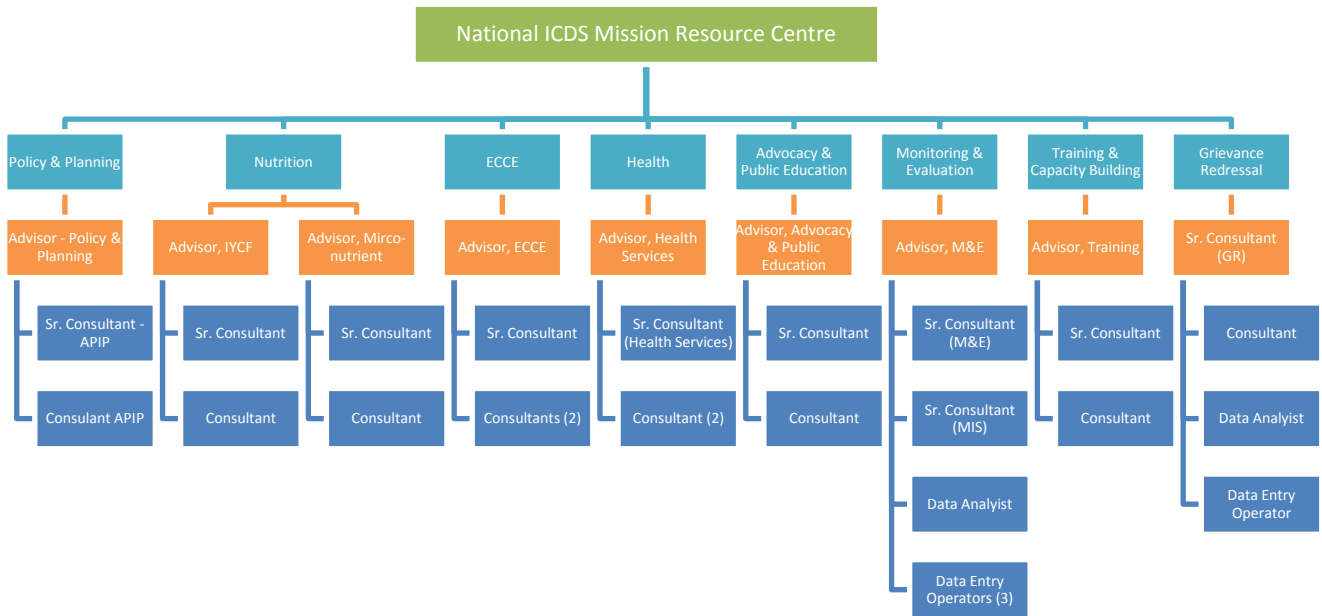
National ICDS Mission Resource Centre

Policy & Planning
Advisor - Policy & Planning
Sr. Consultant - APIP
Consulant APIP

Nutrition
Advisor, IYCF
Sr. Consultant
Consultant
Advisor, Mirco-nutrient
Sr. Consultant
Consultant

ECCE
Advisor, ECCE
Sr. Consultant
Consultants (2)

Health
Advisor, Health Services
Sr. Consultant (Health Services)
Consultant (2)

Advocacy & Public Education
Advisor, Advocacy & Public Education
Sr. Consultant
Consultant

Monitoring & Evaluation
Advisor, M&E
Sr. Consultant (M&E)
Sr. Consultant (MIS)
Data Analyist
Data Entry Operators (3)

Training & Capacity Building
Advisor, Training
Sr. Consultant
Consultant

Grievance Redressal
Sr. Consultant (GR)
Consultant
Data Analyist
Data Entry Operator